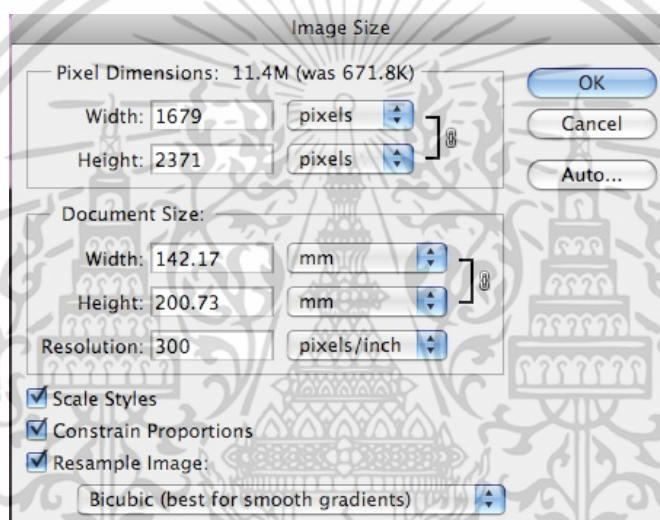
Image Size

Pixel Dimensions: 11.4M (was 671.8K)

Width: 1679 pixels

Height: 2371 pixels

OK

Cancel

Auto...

Document Size:

Width: 142.17 mm

Height: 200.73 mm

Resolution: 300 pixels/inch

Scale Styles

Constrain Proportions

Resample Image:

Bicubic (best for smooth gradients)